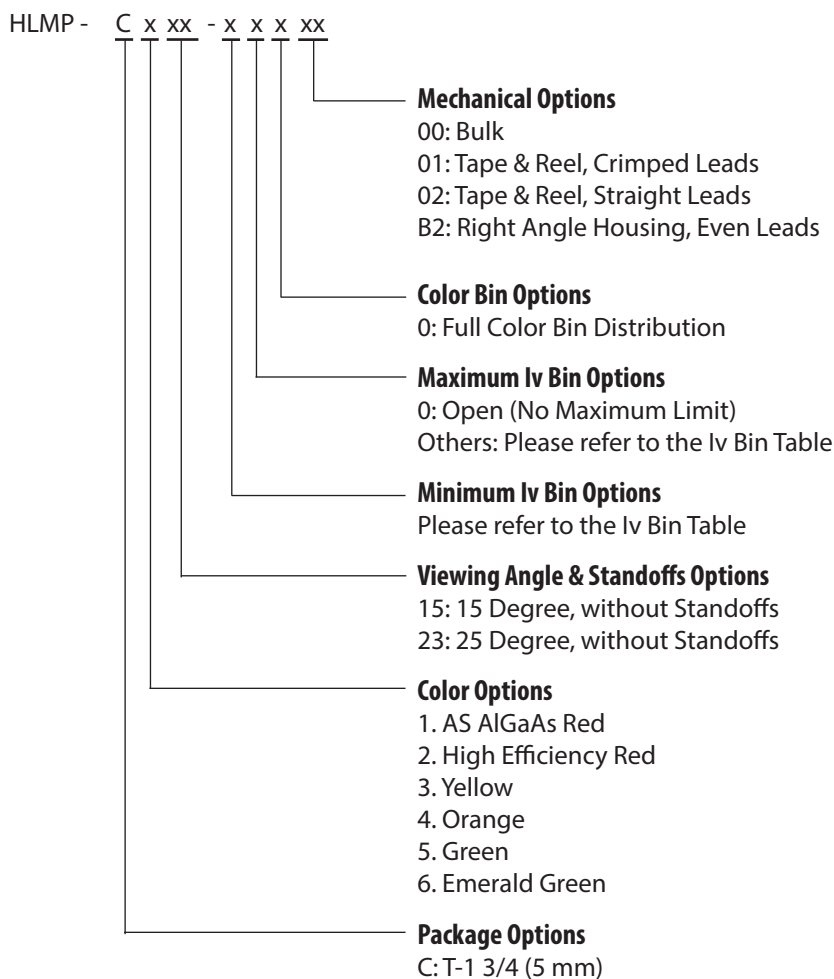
HLMP - C x xx - x x x xx

Mechanical Options
00: Bulk
01: Tape & Reel, Crimped Leads
02: Tape & Reel, Straight Leads
B2: Right Angle Housing, Even Leads

Color Bin Options
0: Full Color Bin Distribution

Maximum Iv Bin Options
0: Open (No Maximum Limit)
Others: Please refer to the Iv Bin Table

Minimum Iv Bin Options
Please refer to the Iv Bin Table

Viewing Angle & Standoffs Options
15: 15 Degree, without Standoffs
23: 25 Degree, without Standoffs

Color Options
1. AS AlGaAs Red
2. High Efficiency Red
3. Yellow
4. Orange
5. Green
6. Emerald Green

Package Options
C: T-1 3/4 (5 mm)